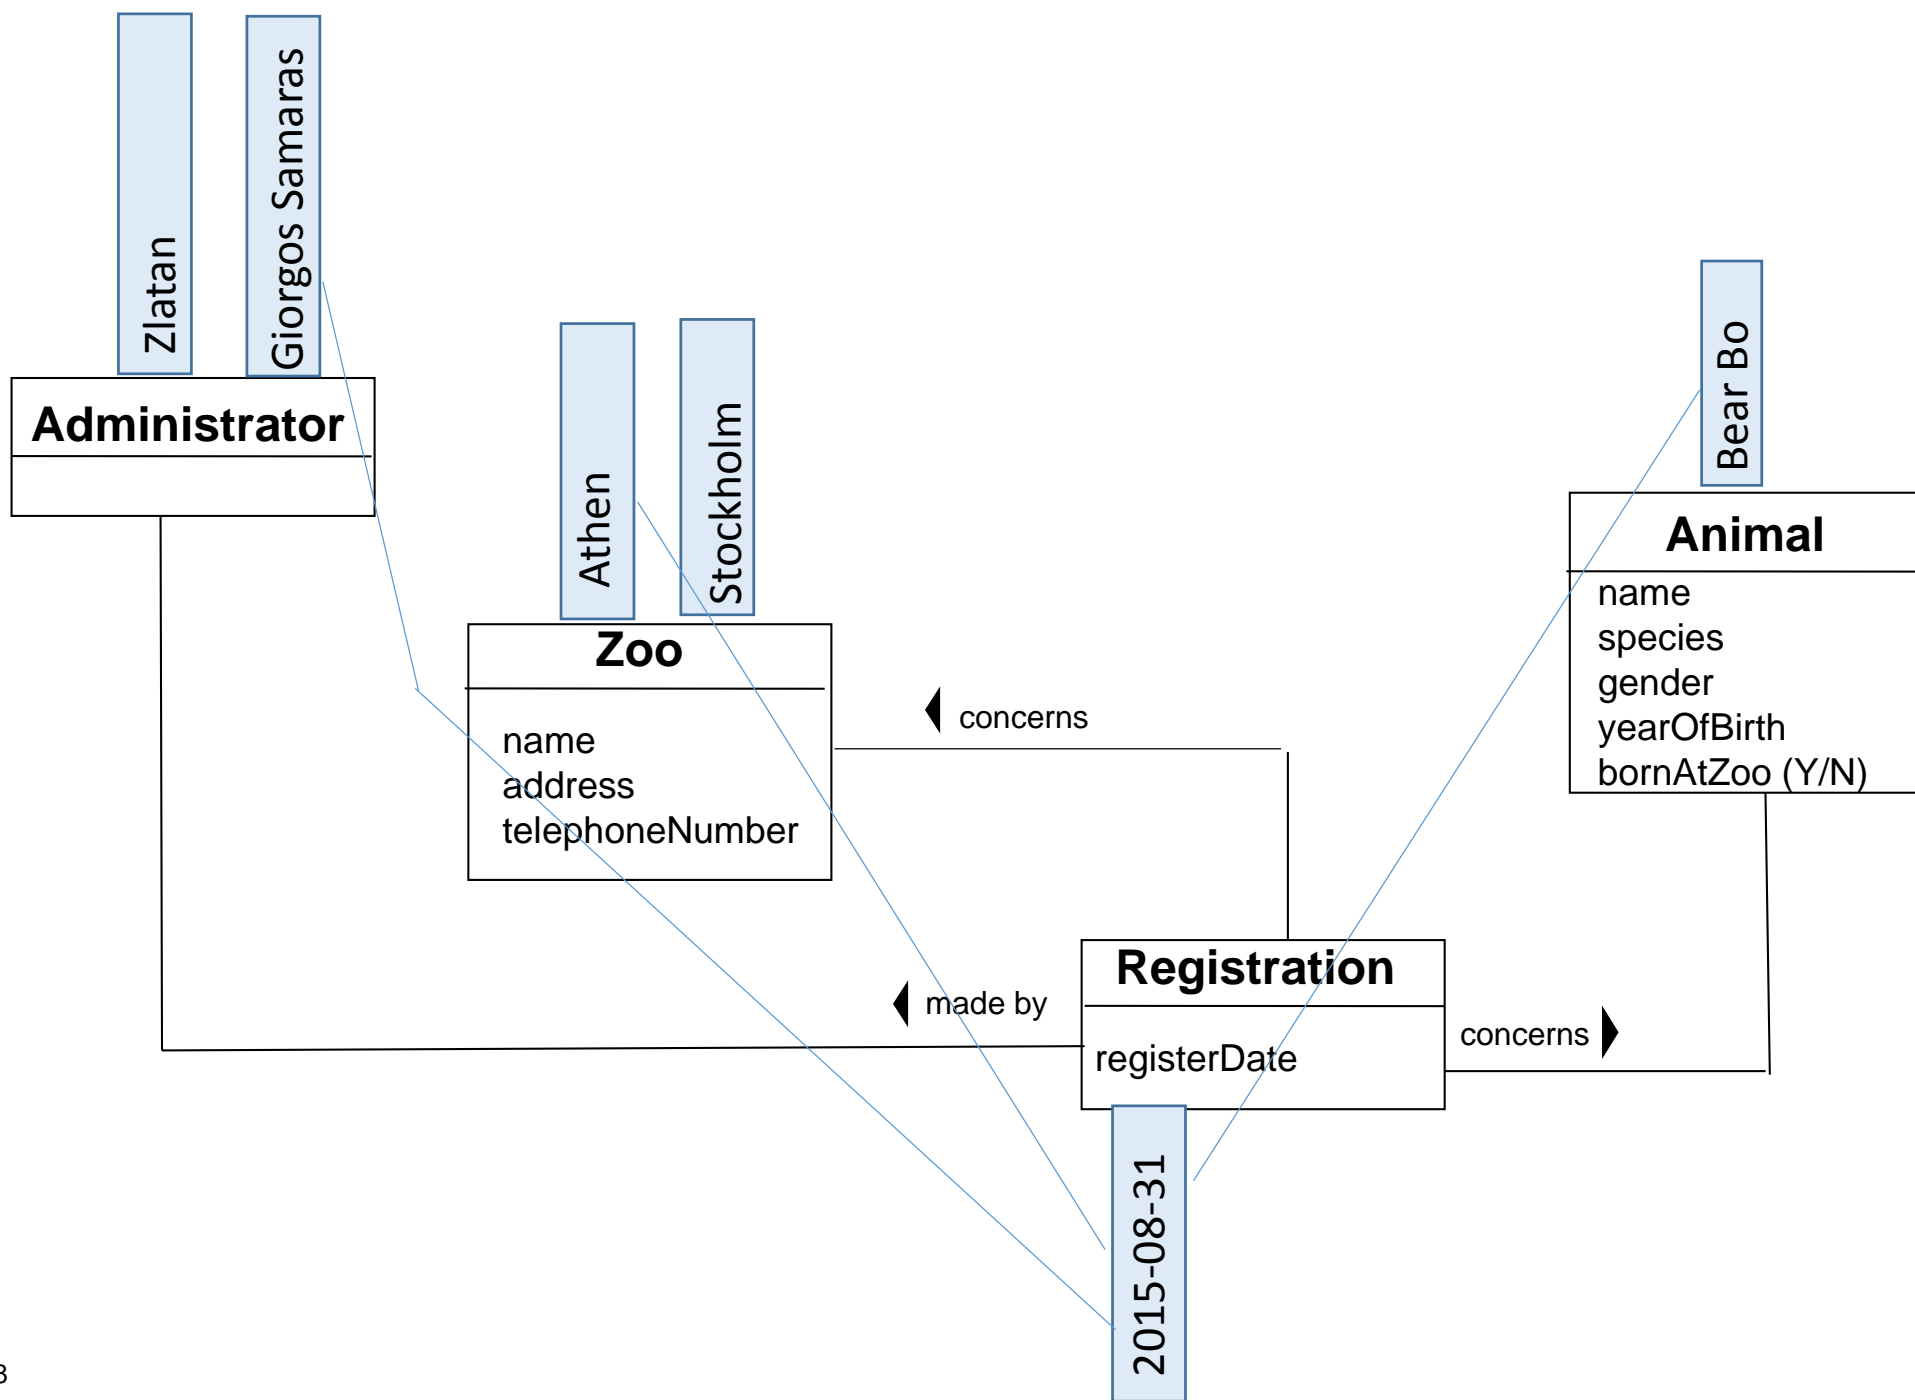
Zlatan
Giorgos Samaras
Administrator
Athen
Stockholm
Bear Bo
Zoo
name
address
telephoneNumber
Animal
name
species
gender
yearOfBirth
bornAtZoo (Y/N)
concerns
Registration
made by
registerDate
concerns
2015-08-31
3